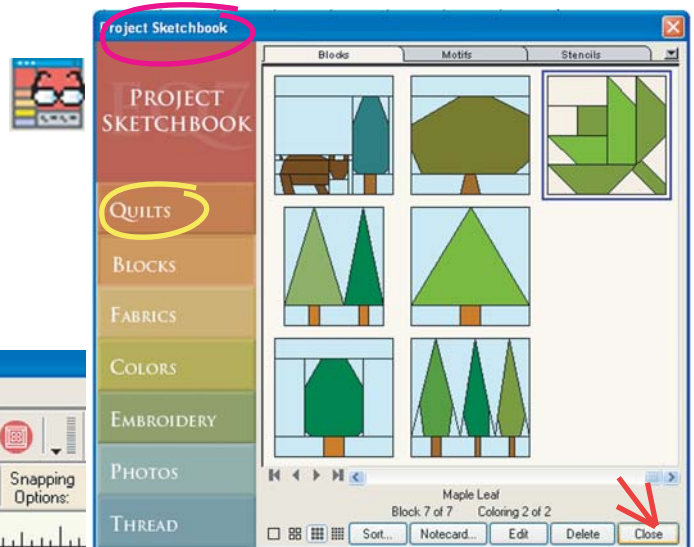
Project Sketchbook

PROJECT SKETCHBOOK

QUILTS

BLOCKS

FABRICS

COLORS

EMBROIDERY

PHOTOS

THREAD

Blocks | Motifs | Stencils

Maple Leaf
Block 7 of 7 Coloring 2 of 2

Sort... Notecard... Edit Delete Close

Snapping Options: